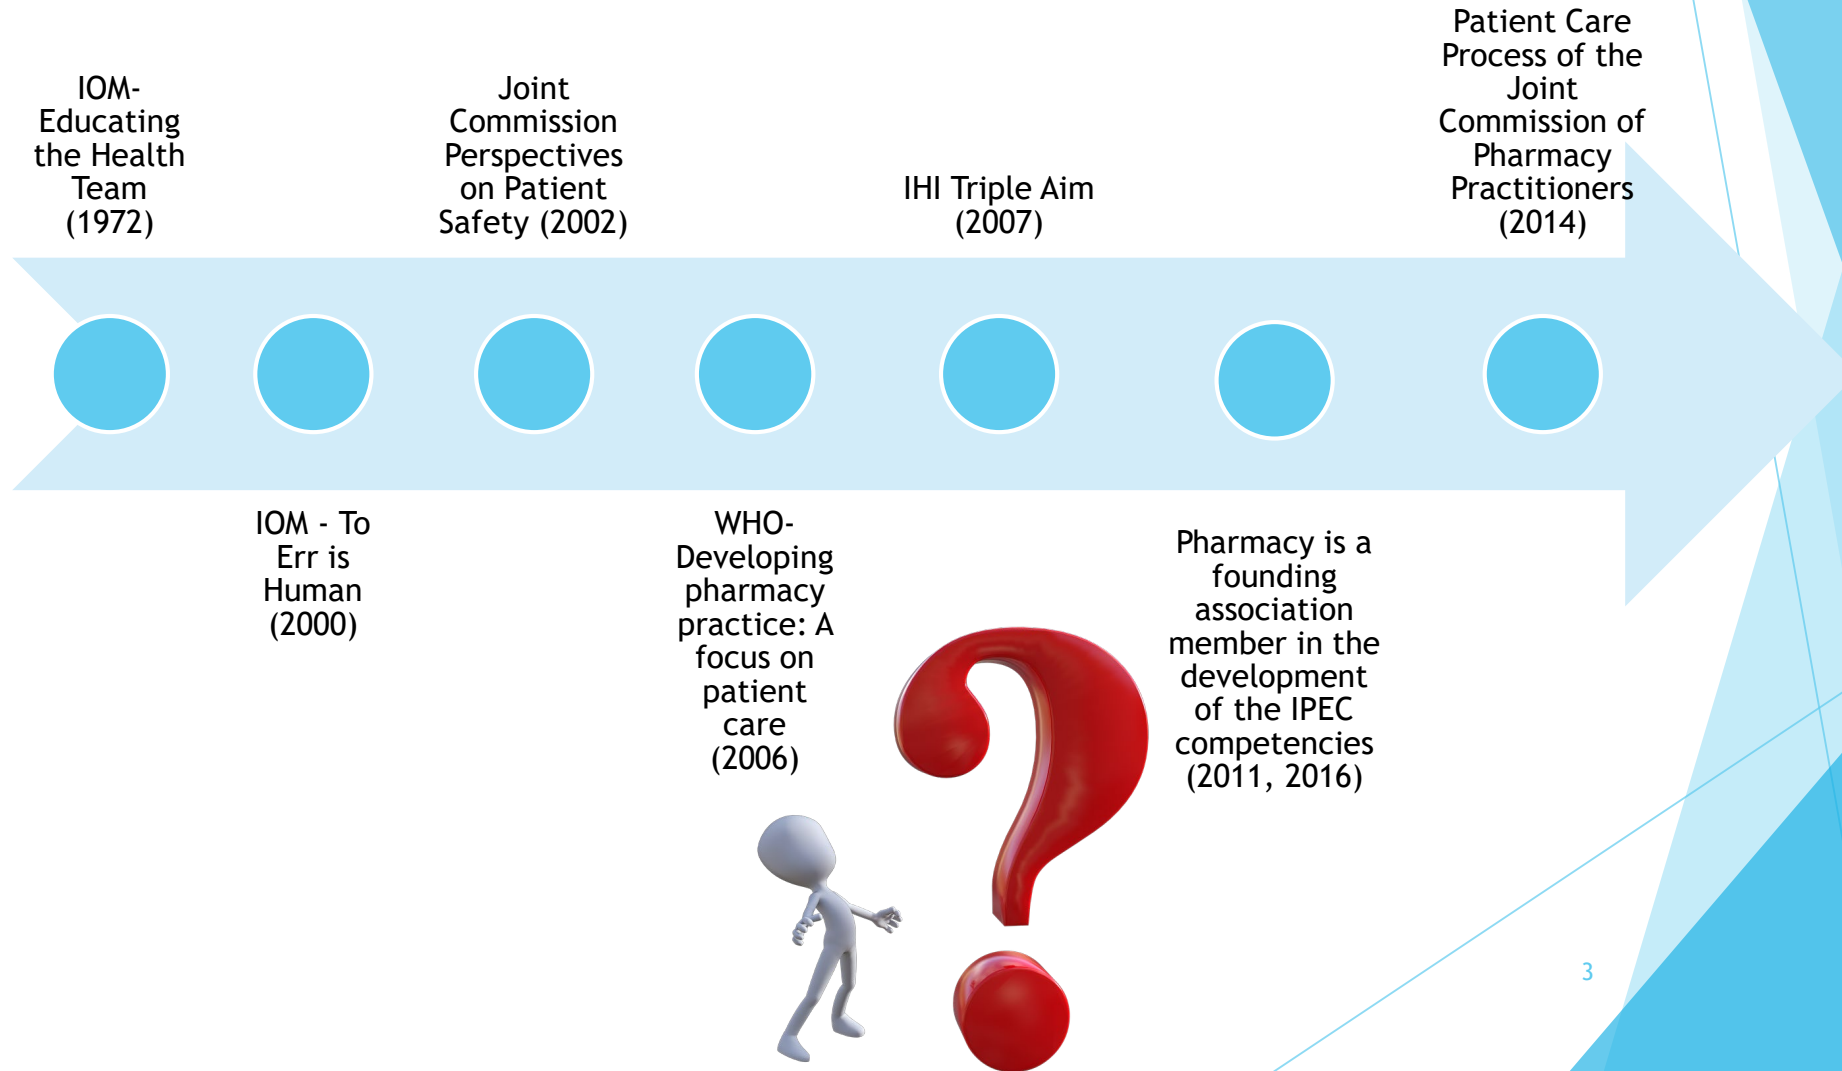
IOM- Educating the Health Team (1972)

IOM - To Err is Human (2000)

Joint Commission Perspectives on Patient Safety (2002)

WHO- Developing pharmacy practice: A focus on patient care (2006)

IHI Triple Aim (2007)

Pharmacy is a founding association member in the development of the IPEC competencies (2011, 2016)

Patient Care Process of the Joint Commission of Pharmacy Practitioners (2014)

3